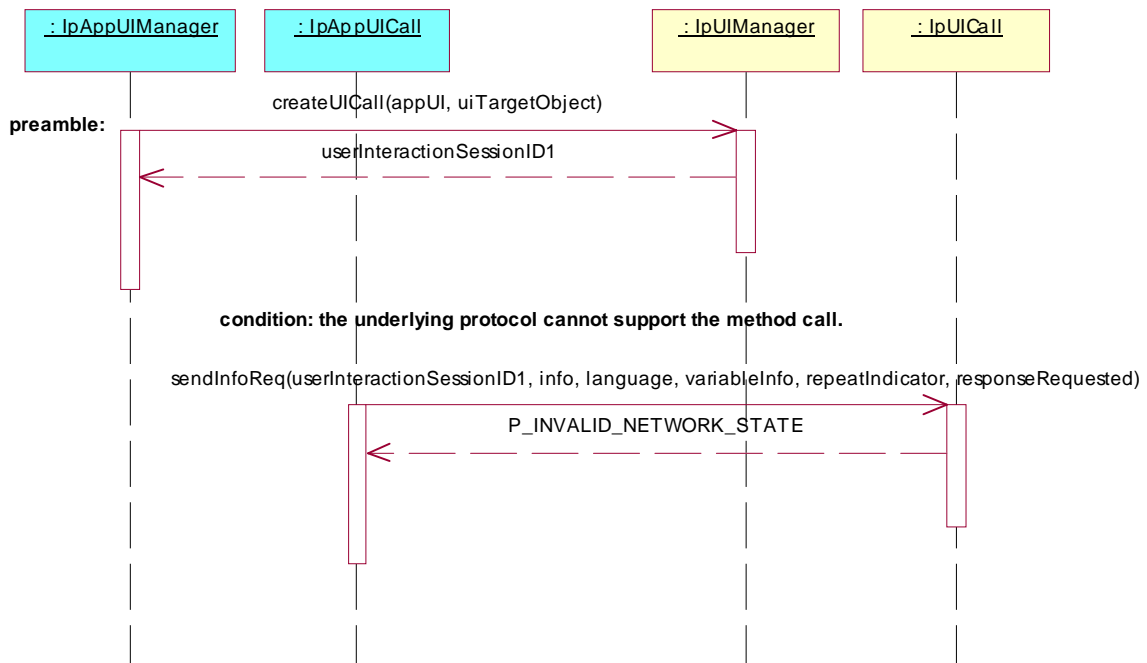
: IpAppUIManager

: IpAppUICall

: IpUIManager

: IpUICall

preamble:

createUICall(appUI, uiTargetObject)

userInteractionSessionID1

condition: the underlying protocol cannot support the method call.

sendInfoReq(userInteractionSessionID1, info, language, variableInfo, repeatIndicator, responseRequested)

P_INVALID_NETWORK_STATE